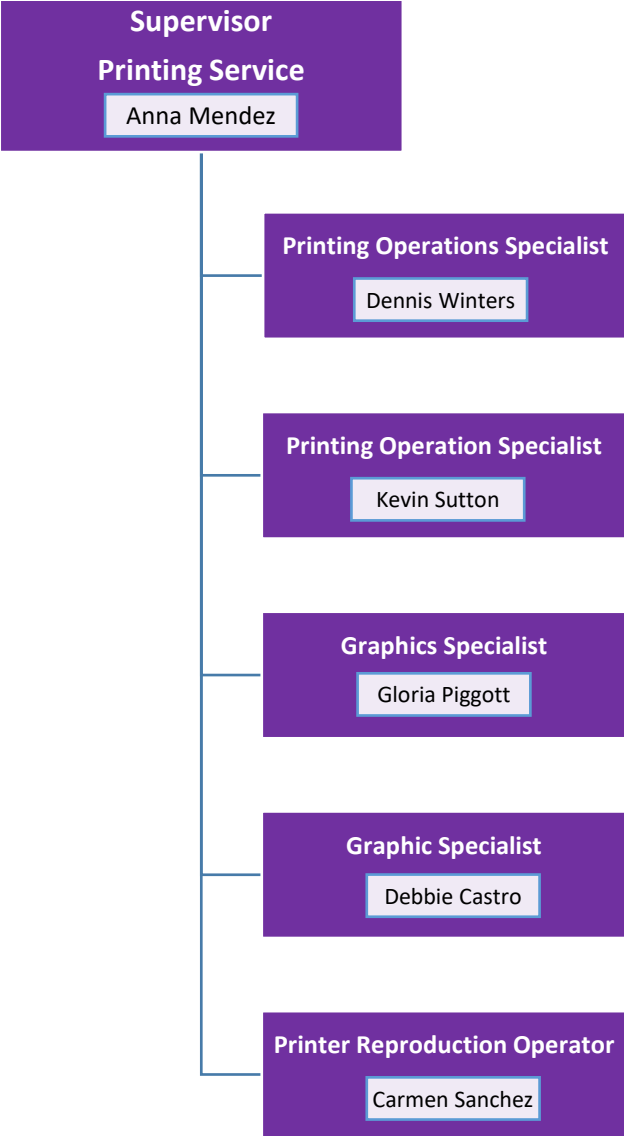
Supervisor
Printing Service
Anna Mendez

Printing Operations Specialist
Dennis Winters

Printing Operation Specialist
Kevin Sutton

Graphics Specialist
Gloria Piggott

Graphic Specialist
Debbie Castro

Printer Reproduction Operator
Carmen Sanchez